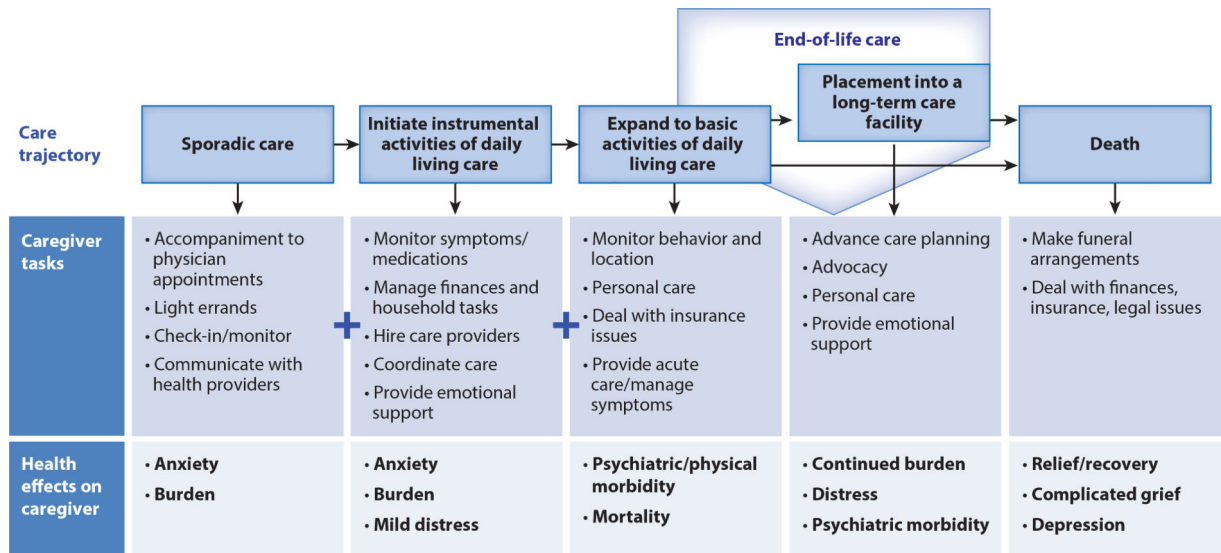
End-of-life care

| Care trajectory | Sporadic care | Initiate instrumental activities of daily living care | Expand to basic activities of daily living care | Placement into a long-term care facility | Death |
|---|---|---|---|---|---|
| Caregiver tasks | • Accompaniment to physician appointments • Light errands • Check-in/monitor • Communicate with health providers | + • Monitor symptoms/ medications • Manage finances and household tasks • Hire care providers • Coordinate care • Provide emotional support | + • Monitor behavior and location • Personal care • Deal with insurance issues • Provide acute care/manage symptoms | • Advance care planning • Advocacy • Personal care • Provide emotional support | • Make funeral arrangements • Deal with finances, insurance, legal issues |
| Health effects on caregiver | • Anxiety • Burden | • Anxiety • Burden • Mild distress | • Psychiatric/physical morbidity • Mortality | • Continued burden • Distress • Psychiatric morbidity | • Relief/recovery • Complicated grief • Depression |